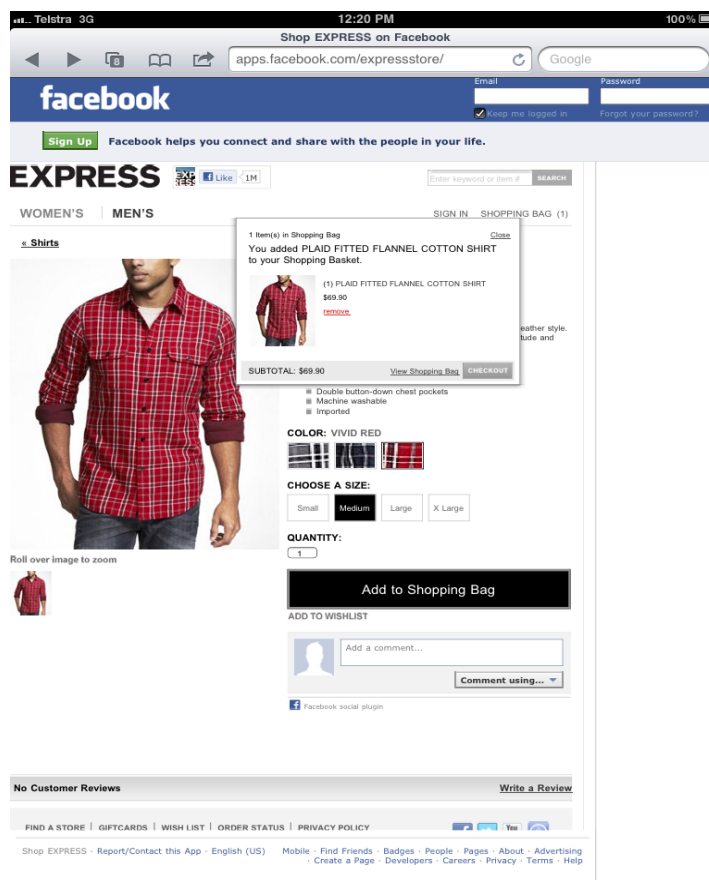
Telstra 3G 12:20 PM 100%

Shop EXPRESS on Facebook

8

apps.facebook.com/expressstore/

Google

facebook

Email

Password

Keep me logged in

Forgot your password?

Sign Up

Facebook helps you connect and share with the people in your life.

EXPRESS

Like 1M

Enter keyword or item #

SEARCH

WOMEN'S | MEN'S

SIGN IN SHOPPING BAG (1)

« Shirts

1 Item(s) in Shopping Bag

Close

You added PLAID FITTED FLANNEL COTTON SHIRT to your Shopping Basket.

(1) PLAID FITTED FLANNEL COTTON SHIRT

$69.90

remove

SUBTOTAL: $69.90

View Shopping Bag

CHECKOUT

eather style. tude and

Double button-down chest pockets
Machine washable
Imported

COLOR: VIVID RED

CHOOSE A SIZE:

Small Medium Large X Large

QUANTITY:

1

Add to Shopping Bag

ADD TO WISHLIST

Roll over image to zoom

Add a comment...

Comment using...

Facebook social plugin

No Customer Reviews

Write a Review

FIND A STORE | GIFTCARDS | WISH LIST | ORDER STATUS | PRIVACY POLICY

Shop EXPRESS · Report/Contact this App · English (US)

Mobile · Find Friends · Badges · People · Pages · About · Advertising · Create a Page · Developers · Careers · Privacy · Terms · Help